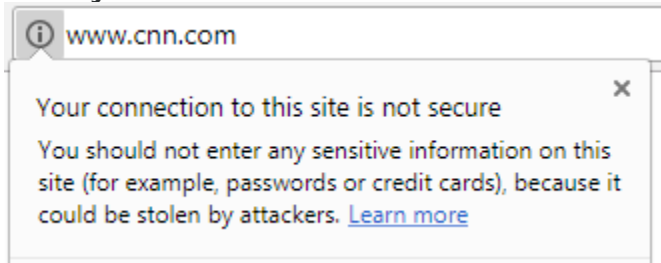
ⓘ www.cnn.com

×

Your connection to this site is not secure

You should not enter any sensitive information on this site (for example, passwords or credit cards), because it could be stolen by attackers. Learn more